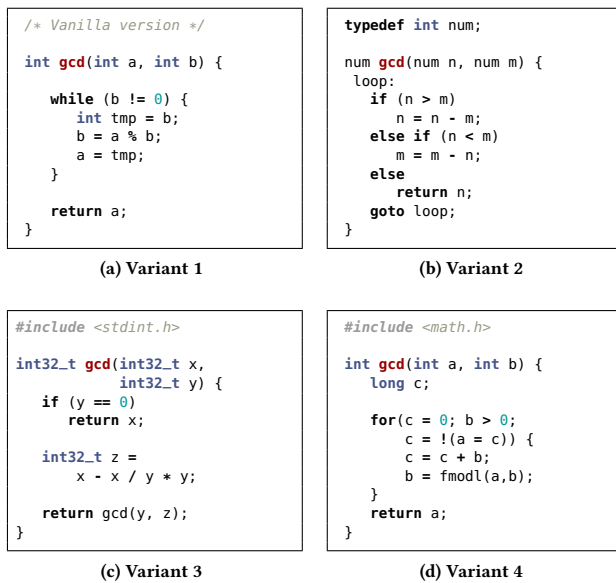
/* Vanilla version */

int gcd(int a, int b) {

while (b != 0) {
int tmp = b;
b = a % b;
a = tmp;
}

return a;
}

(a) Variant 1

typedef int num;

num gcd(num n, num m) {
loop:
if (n > m)
n = n - m;
else if (n < m)
m = m - n;
else
return n;
goto loop;
}

(b) Variant 2

#include <stdint.h>

int32_t gcd(int32_t x,
int32_t y) {
if (y == 0)
return x;

int32_t z =
x - x / y * y;

return gcd(y, z);
}

(c) Variant 3

#include <math.h>

int gcd(int a, int b) {
long c;

for(c = 0; b > 0;
c = !(a = c)) {
c = c + b;
b = fmodl(a,b);
}
return a;
}

(d) Variant 4